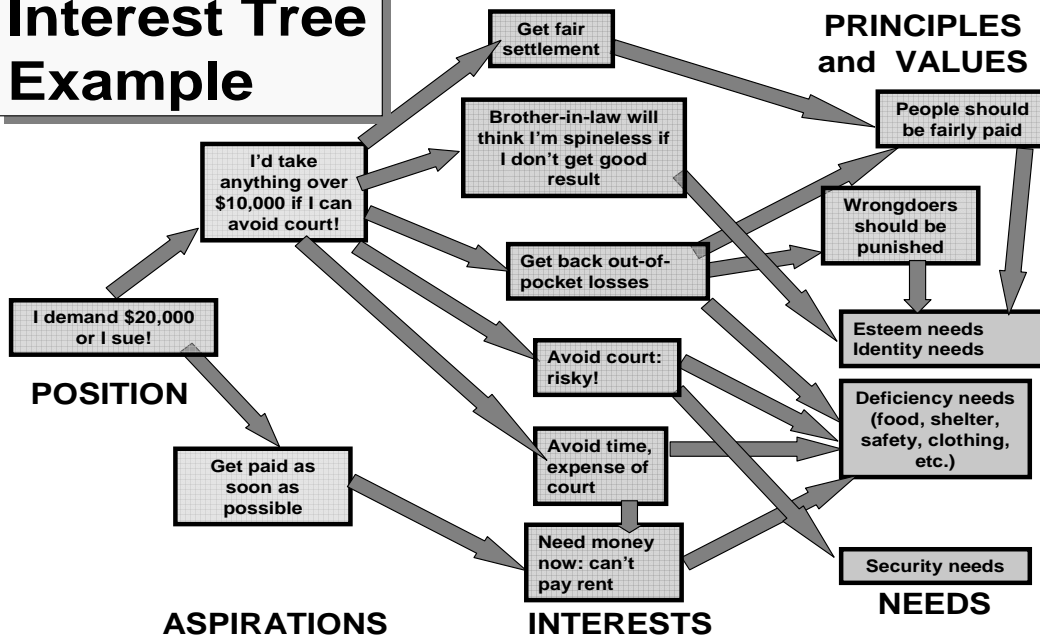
Interest Tree Example

PRINCIPLES and VALUES

Get fair settlement

Brother-in-law will think I'm spineless if I don't get good result

People should be fairly paid

I'd take anything over $10,000 if I can avoid court!

Wrongdoers should be punished

Get back out-of-pocket losses

I demand $20,000 or I sue!

Esteem needs Identity needs

POSITION

Avoid court: risky!

Deficiency needs (food, shelter, safety, clothing, etc.)

Avoid time, expense of court

Get paid as soon as possible

Need money now: can't pay rent

Security needs

ASPIRATIONS

INTERESTS

NEEDS